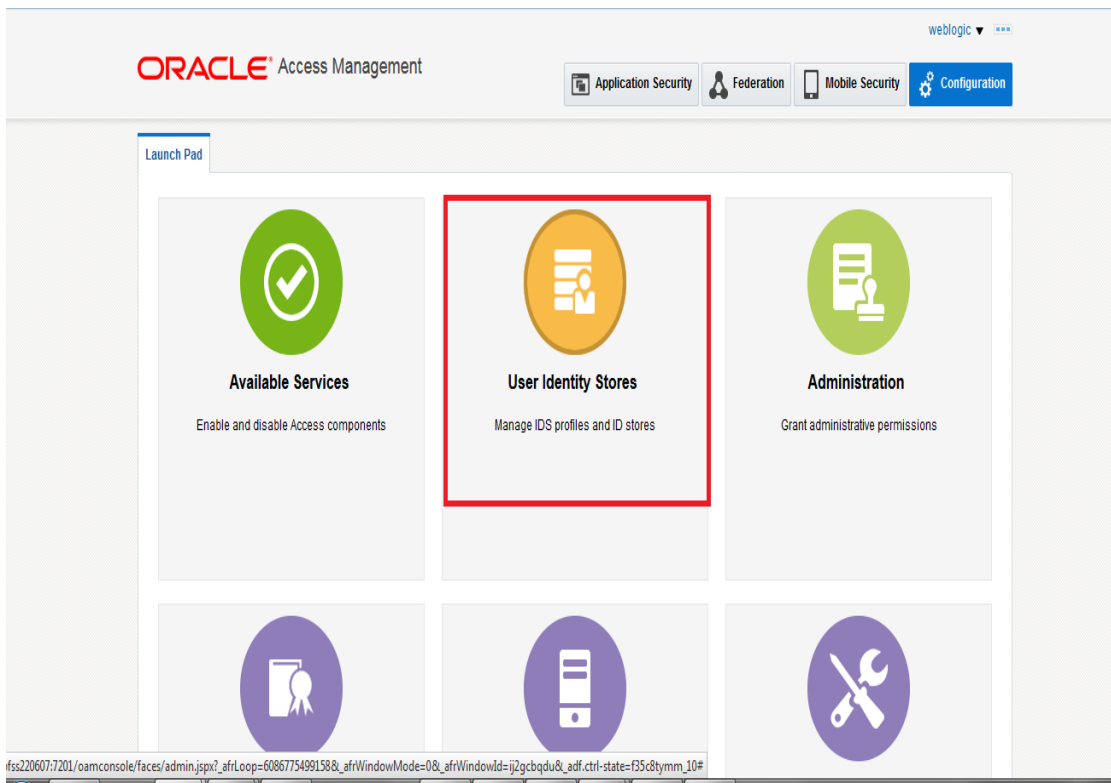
weblogic ▾

ORACLE® Access Management

Application Security
Federation
Mobile Security
Configuration

Launch Pad

Available Services

Enable and disable Access components

User Identity Stores

Manage IDS profiles and ID stores

Administration

Grant administrative permissions

ofss220607:7201/oamconsole/faces/admin.jspx?_afrLoop=6086775499158&_afrWindowMode=0&_afrWindowId=ij2gcbqdu&_adf.ctrl-state=f35c8tymm_10#